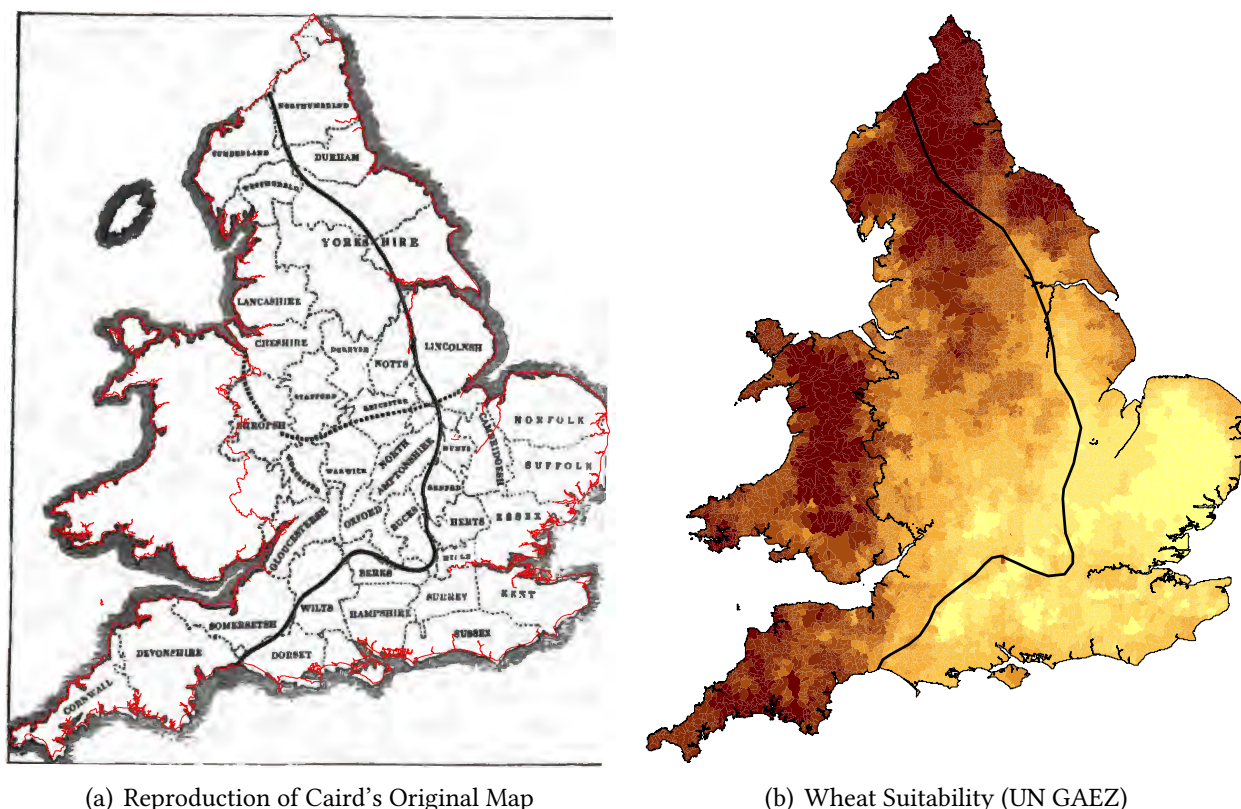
NORTHUMBERLAND
CUMBERLAND
DURHAM
WESTMORELAND
YORKSHIRE
LANCASHIRE
LINCOLNSH
CHESHIRE
DERBY
NOTTS
STAFFORD
LEICESTER
SHROPSH
NORFOLK
CAMBRIDGESH
SUFFOLK
WARWICK
NORTH AMPTONSHIRE
HUNTS
BEDFORD
HERTS
ESSEX
GLOUCESTERSH
OXFORD
BUCKS
MIDDX
BERKS
SURREY
KENT
WILTS
HAMPSHIRE
SOMERSETSH
SUSSEX
DEVONSHIRE
DORSET
CORNWALL

(a) Reproduction of Caird's Original Map

(b) Wheat Suitability (UN GAEZ)